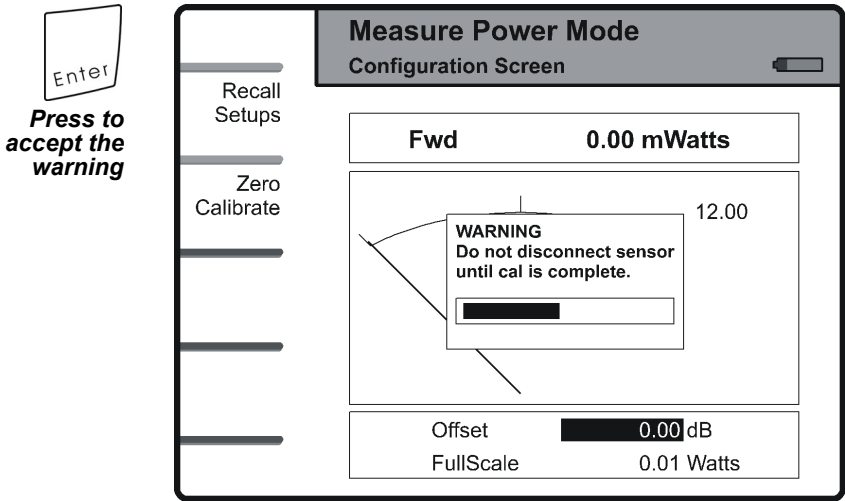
Enter

Press to accept the warning

Measure Power Mode
Configuration Screen

Recall Setups

Zero Calibrate

Fwd 0.00 mWatts

12.00

WARNING
Do not disconnect sensor until cal is complete.

Offset 0.00 dB
FullScale 0.01 Watts